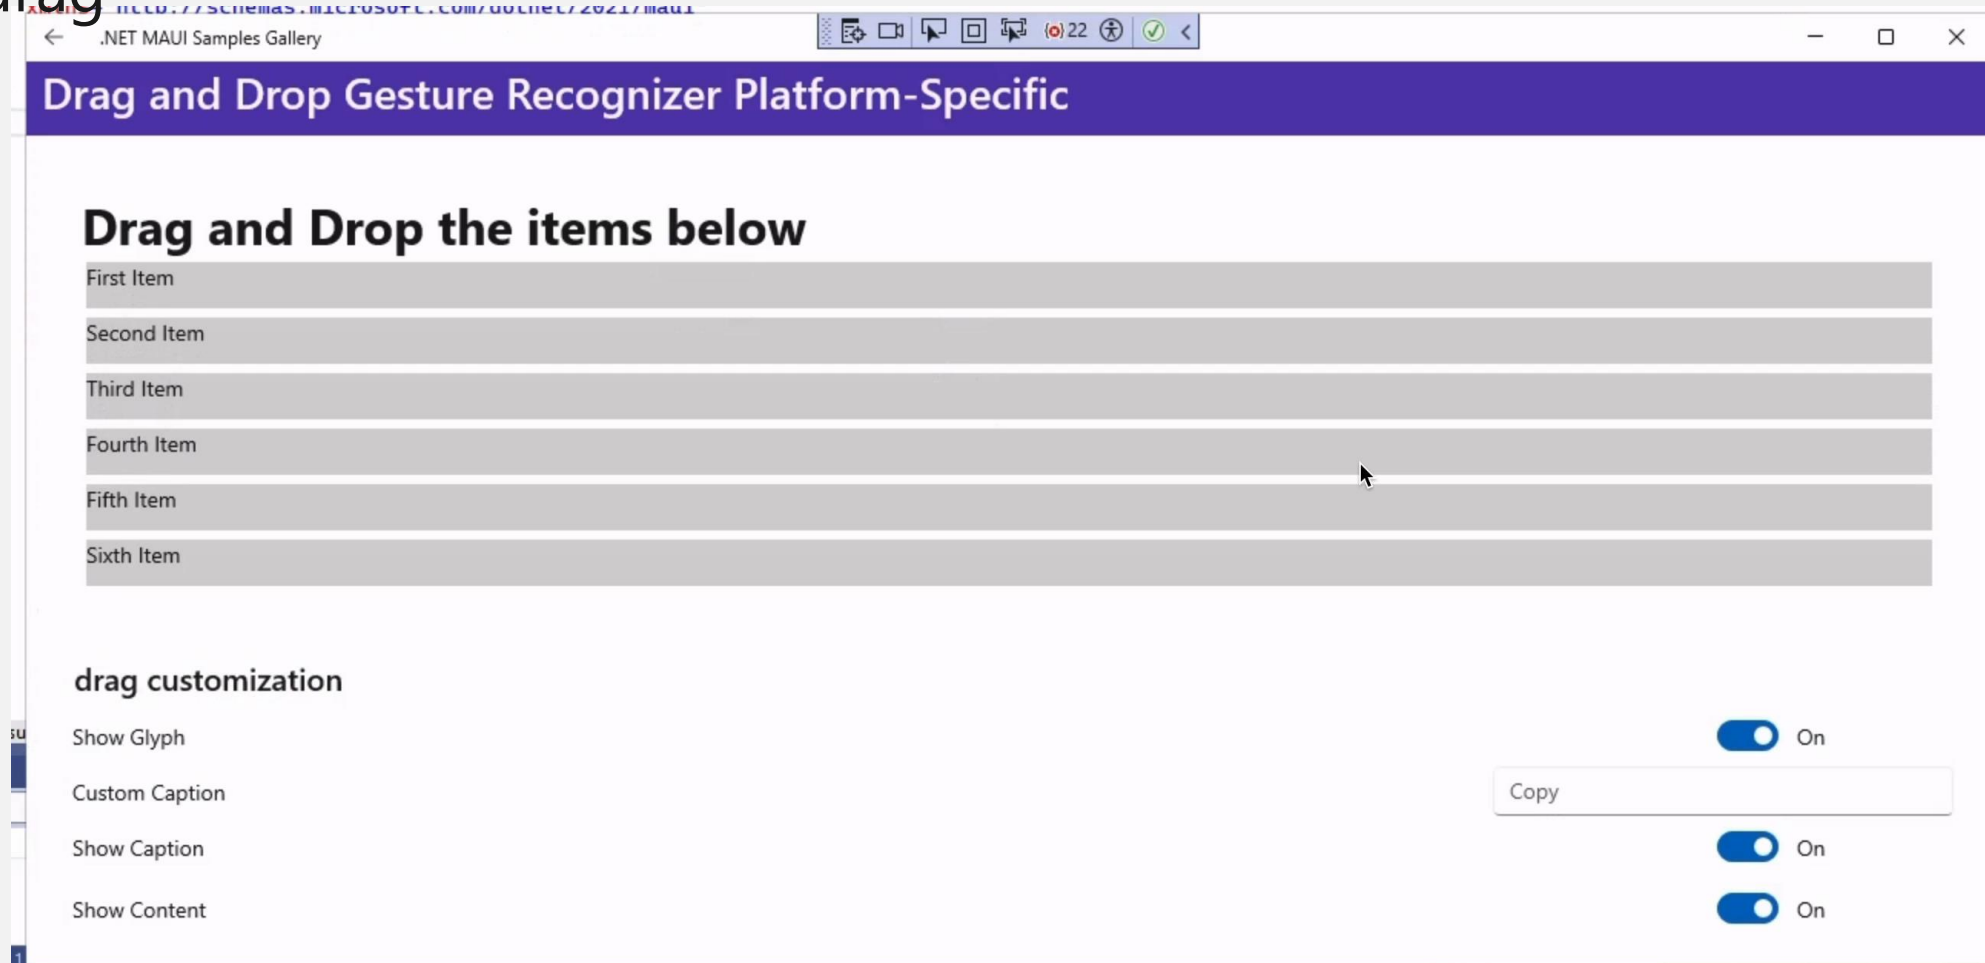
http://schemas.microsoft.com/dotnet/2021/maui

.NET MAUI Samples Gallery

22

Drag and Drop Gesture Recognizer Platform-Specific

Drag and Drop the items below

First Item

Second Item

Third Item

Fourth Item

Fifth Item

Sixth Item

drag customization

Show Glyph On

Custom Caption Copy

Show Caption On

Show Content On